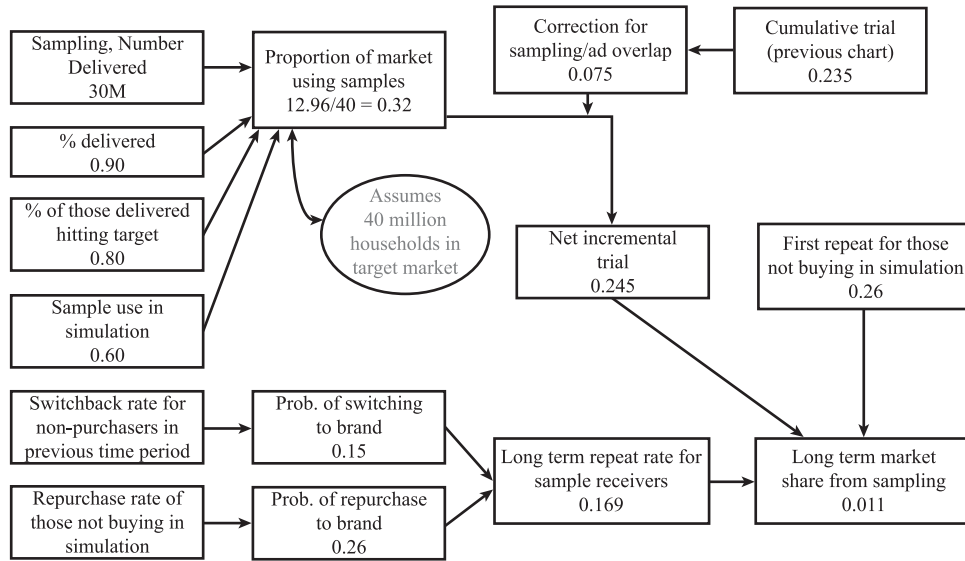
Sampling, Number Delivered
30M

% delivered
0.90

% of those delivered hitting target
0.80

Sample use in simulation
0.60

Proportion of market using samples
12.96/40 = 0.32

Assumes 40 million households in target market

Correction for sampling/ad overlap
0.075

Cumulative trial (previous chart)
0.235

Net incremental trial
0.245

First repeat for those not buying in simulation
0.26

Switchback rate for non-purchasers in previous time period

Prob. of switching to brand
0.15

Repurchase rate of those not buying in simulation

Prob. of repurchase to brand
0.26

Long term repeat rate for sample receivers
0.169

Long term market share from sampling
0.011